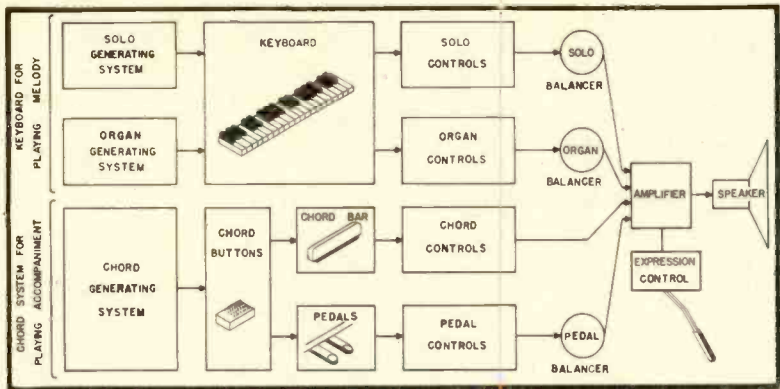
KEYBOARD FOR PLAYING MELODY

SOLO GENERATING SYSTEM

ORGAN GENERATING SYSTEM

KEYBOARD

SOLO CONTROLS

ORGAN CONTROLS

SOLO

BALANCER

ORGAN

BALANCER

AMPLIFIER

SPEAKER

CHORD SYSTEM FOR PLAYING ACCOMPANIMENT

CHORD GENERATING SYSTEM

CHORD BUTTONS

CHORD BAR

CHORD CONTROLS

EXPRESSION CONTROL

PEDALS

PEDAL CONTROLS

PEDAL

BALANCER